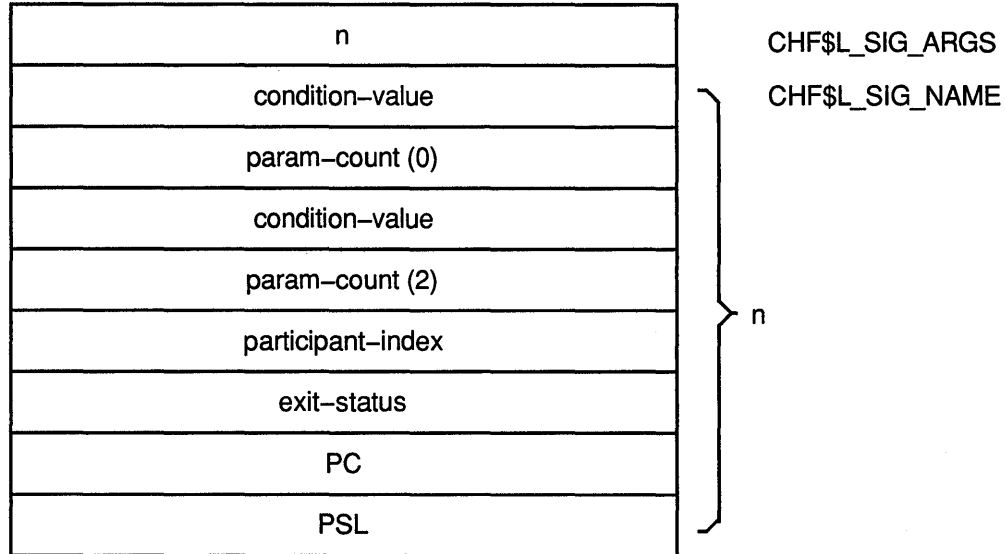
| n | CHF\$L_SIG_ARGS |
|---|---|
| condition–value | CHF\$L_SIG_NAME |
| param–count (0) | |
| condition–value | |
| param–count (2) | |
| participant–index | |
| exit–status | |
| PC | |
| PSL | |

n